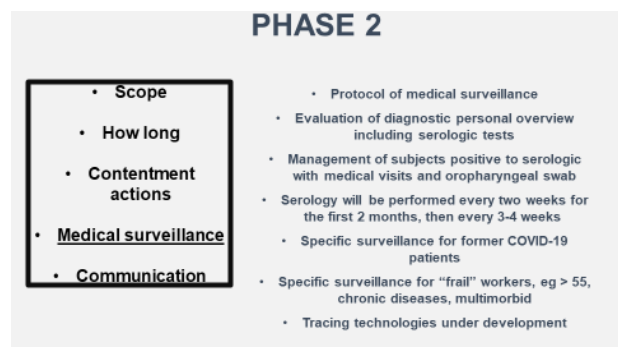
PHASE 2

• Scope

• How long

• Contentment actions

• Medical surveillance

• Communication

• Protocol of medical surveillance

• Evaluation of diagnostic personal overview including serologic tests

• Management of subjects positive to serologic with medical visits and oropharyngeal swab

• Serology will be performed every two weeks for the first 2 months, then every 3-4 weeks

• Specific surveillance for former COVID-19 patients

• Specific surveillance for "frail" workers, eg > 55, chronic diseases, multimorbid

• Tracing technologies under development